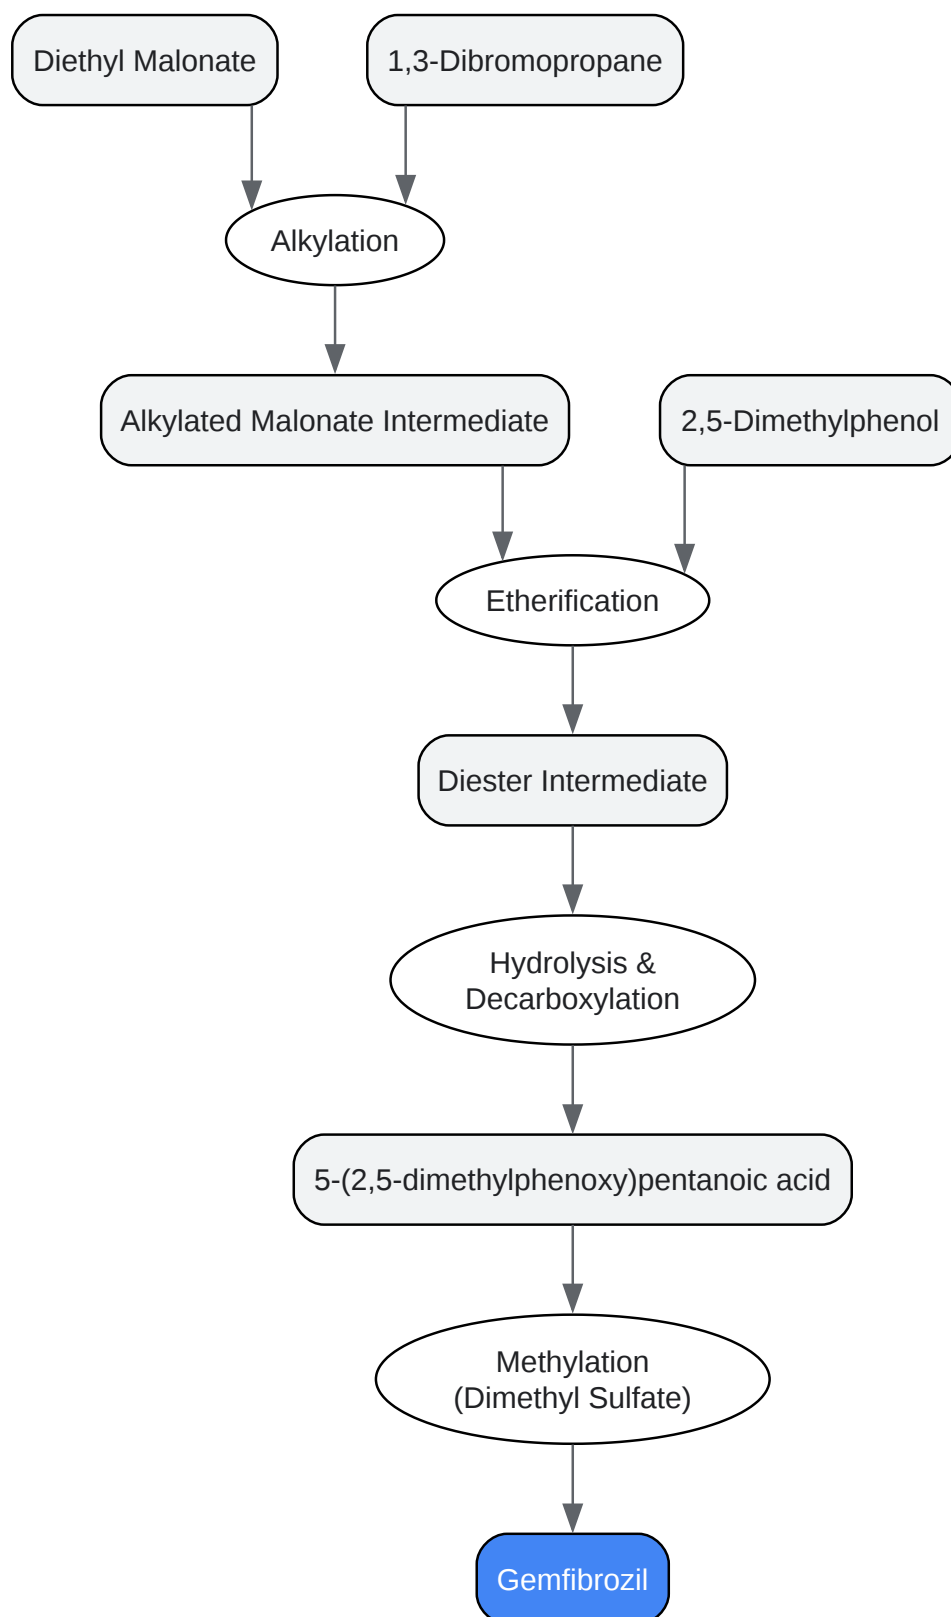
Diethyl Malonate

1,3-Dibromopropane

Alkylation

Alkylated Malonate Intermediate

2,5-Dimethylphenol

Etherification

Diester Intermediate

Hydrolysis & Decarboxylation

5-(2,5-dimethylphenoxy)pentanoic acid

Methylation (Dimethyl Sulfate)

Gemfibrozil